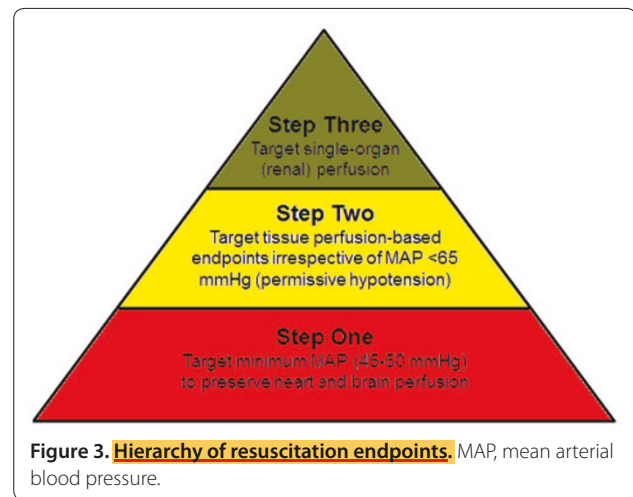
Step Three
Target single-organ (renal) perfusion

Step Two
Target tissue perfusion-based endpoints irrespective of MAP <65 mmHg (permissive hypotension)

Step One
Target minimum MAP (45-50 mmHg) to preserve heart and brain perfusion

**Figure 3. Hierarchy of resuscitation endpoints.** MAP, mean arterial blood pressure.